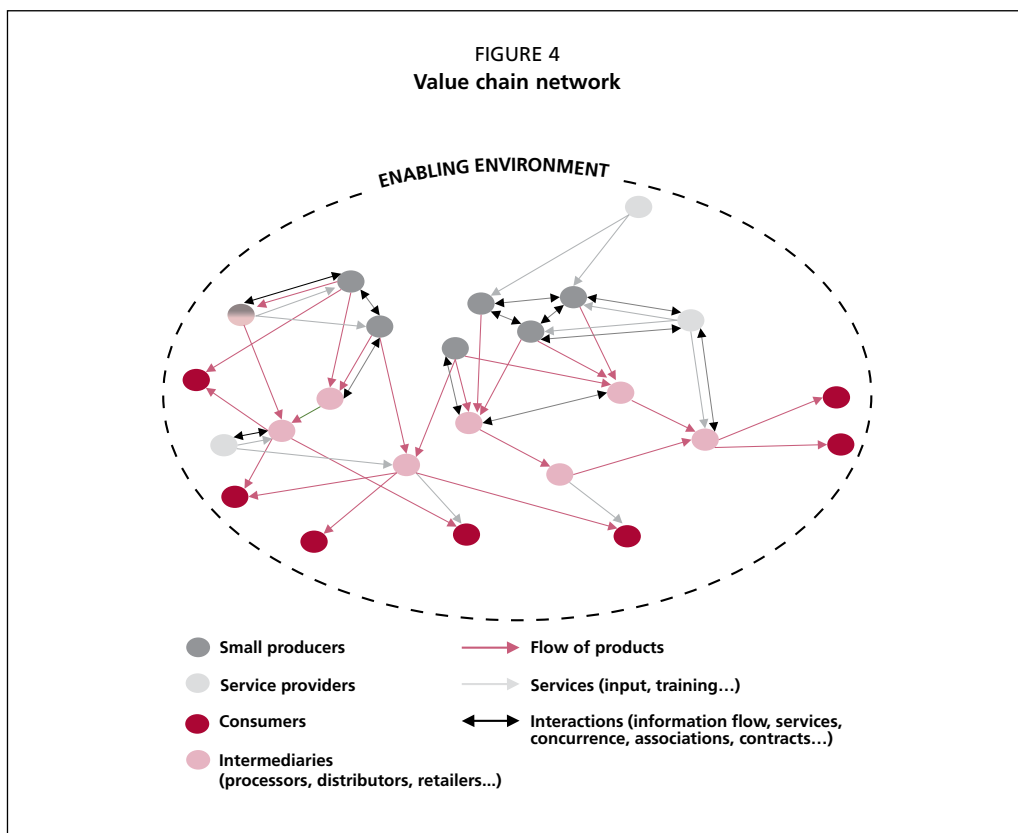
FIGURE 4
Value chain network

ENABLING ENVIRONMENT

Small producers

Service providers

Consumers

Intermediaries (processors, distributors, retailers...)

Flow of products

Services (input, training…)

Interactions (information flow, services, concurrence, associations, contracts…)